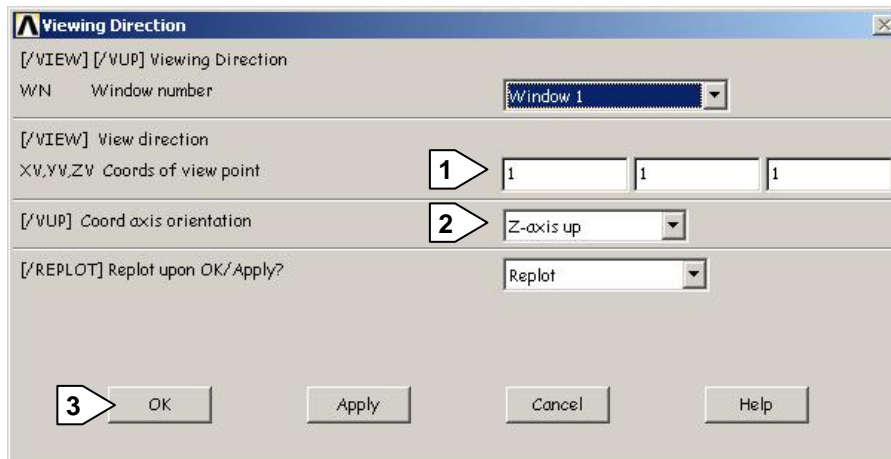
Viewing Direction

[/VIEW] [/VUP] Viewing Direction

WN Window number

Window 1

[/VIEW] View direction

XV,YV,ZV Coords of view point

1

1 1 1

[/VUP] Coord axis orientation

2

Z-axis up

[/REPLOT] Replot upon OK/Apply?

Replot

3

OK

Apply

Cancel

Help